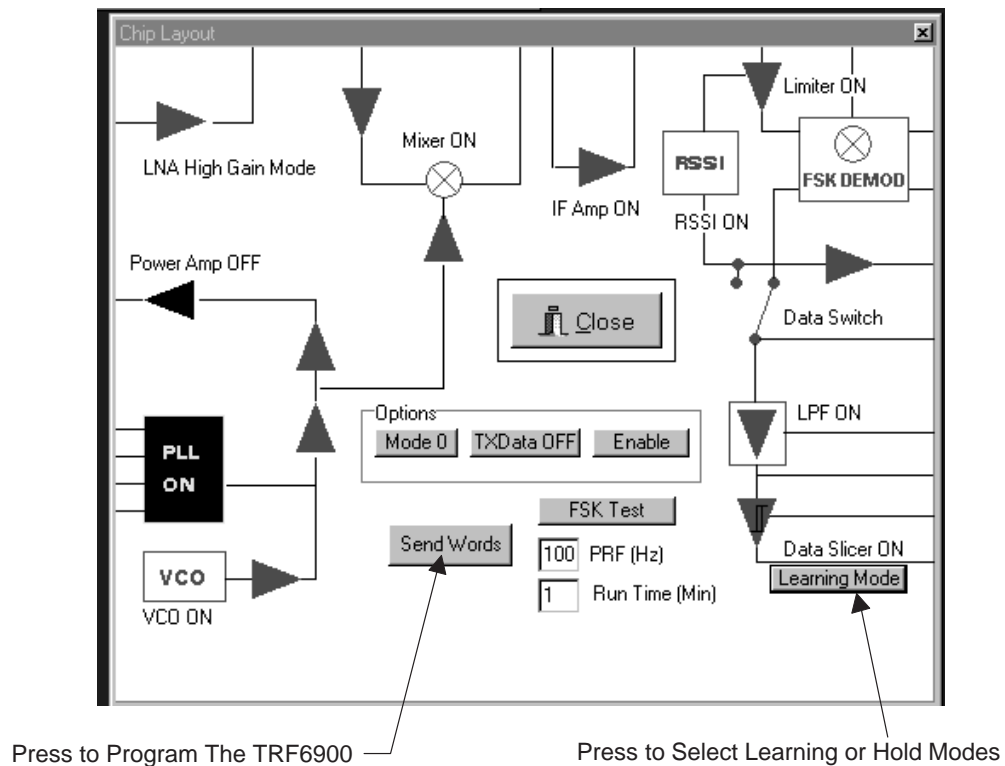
Chip Layout

Limiter ON

Mixer ON

RSSI

FSK DEMOD

LNA High Gain Mode

IF Amp ON

RSSI ON

Power Amp OFF

Close

Data Switch

Options

Mode 0

TXData OFF

Enable

LPF ON

PLL ON

FSK Test

Send Words

100 PRF (Hz)

Data Slicer ON

Learning Mode

VCO

1 Run Time (Min)

VCO ON

Press to Program The TRF6900

Press to Select Learning or Hold Modes